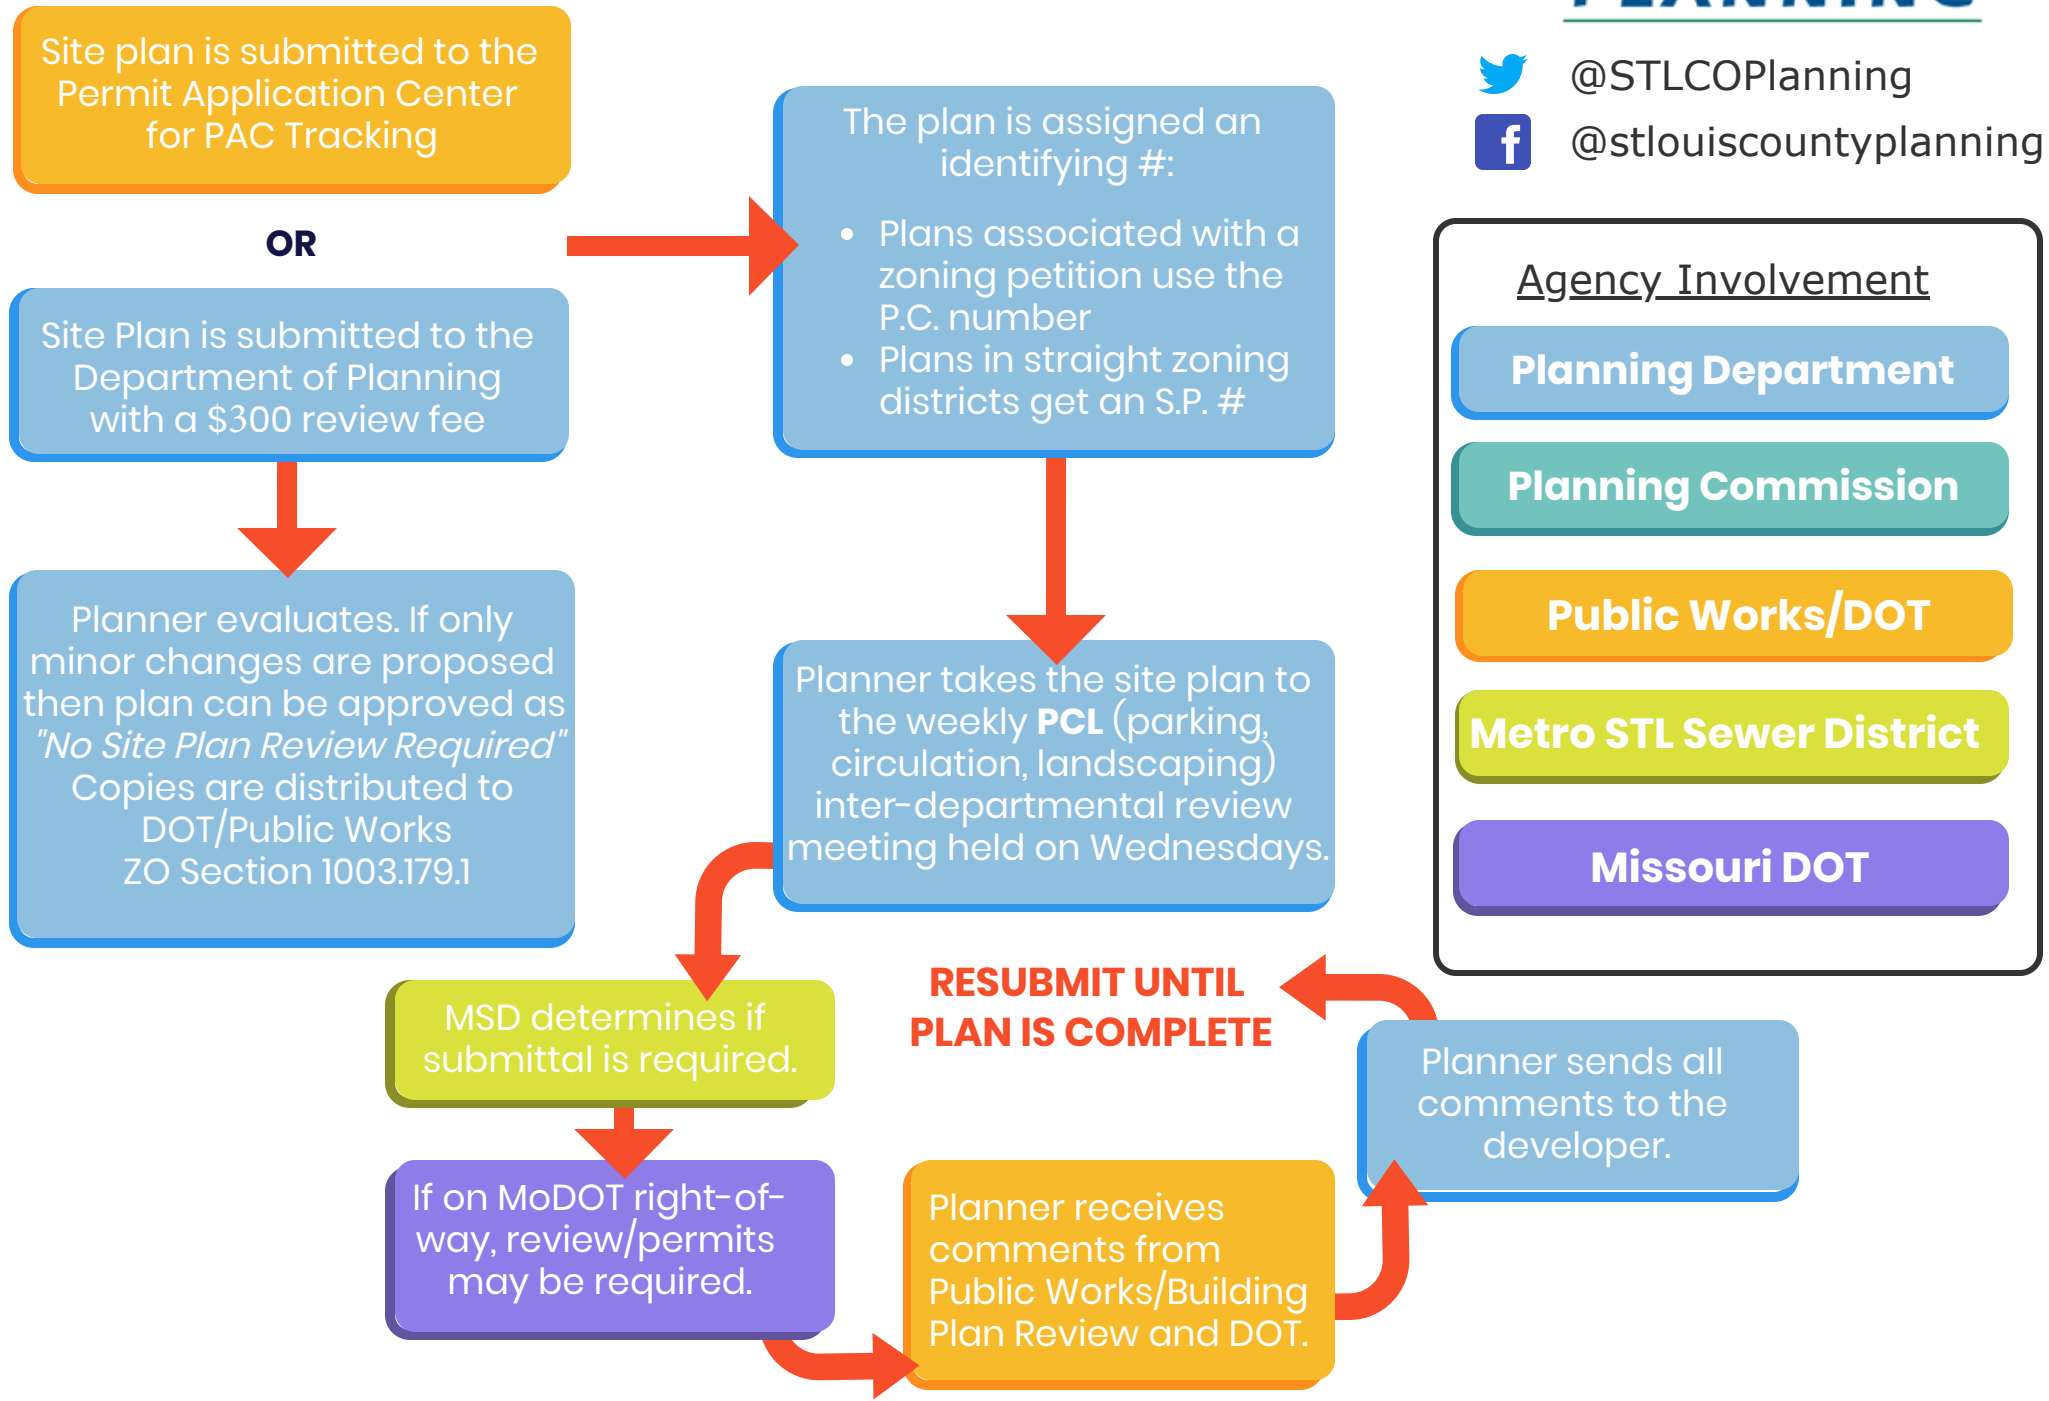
Site plan is submitted to the Permit Application Center for PAC Tracking

OR

Site Plan is submitted to the Department of Planning with a $300 review fee

Planner evaluates. If only minor changes are proposed then plan can be approved as "No Site Plan Review Required" Copies are distributed to DOT/Public Works ZO Section 1003.179.1

The plan is assigned an identifying #:

- Plans associated with a zoning petition use the P.C. number
- Plans in straight zoning districts get an S.P. #

Planner takes the site plan to the weekly **PCL** (parking, circulation, landscaping) inter-departmental review meeting held on Wednesdays.

@STLCOPlanning

@stlouiscountyplanning

Agency Involvement

Planning Department

Planning Commission

Public Works/DOT

Metro STL Sewer District

Missouri DOT

MSD determines if submittal is required.

RESUBMIT UNTIL PLAN IS COMPLETE

Planner sends all comments to the developer.

If on MoDOT right-of-way, review/permits may be required.

Planner receives comments from Public Works/Building Plan Review and DOT.